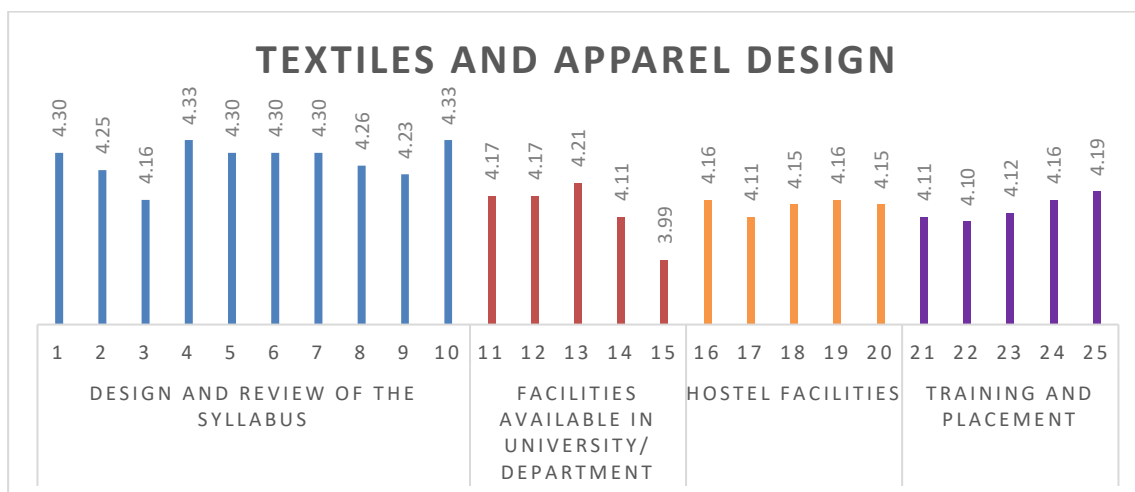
TEXTILES AND APPAREL DESIGN

4.30
4.25
4.16
4.33
4.30
4.30
4.30
4.26
4.23
4.33
4.17
4.17
4.21
4.11
3.99
4.16
4.11
4.15
4.16
4.15
4.11
4.10
4.12
4.16
4.19

1 2 3 4 5 6 7 8 9 10 11 12 13 14 15 16 17 18 19 20 21 22 23 24 25

DESIGN AND REVIEW OF THE SYLLABUS

FACILITIES AVAILABLE IN UNIVERSITY/ DEPARTMENT

HOSTEL FACILITIES

TRAINING AND PLACEMENT